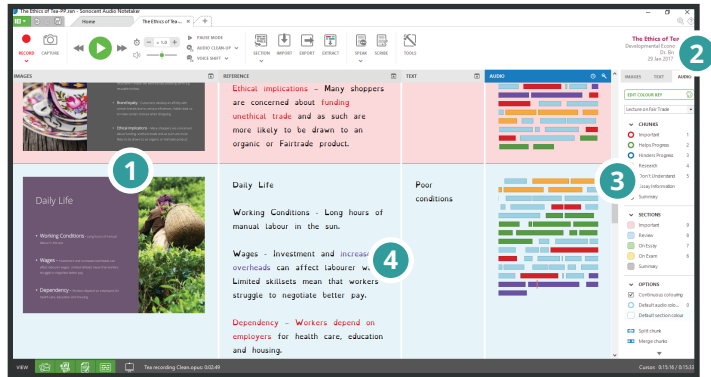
The Ethics of Tea-PP.tan - Sonocent Audio Notetaker

Home | The Ethics of Tea... | +

RECORD | CAPTURE | PAUSE MODE | AUDIO CLEAN-UP | VOICE SHIFT | SECTION | IMPORT | EXPORT | EXTRACT | SPEAK | SCRIBE | TOOLS

The Ethics of Tea
Developmental Econ
Dr. Bo
29 Jan 2017

IMAGES | REFERENCE | TEXT | AUDIO

Brand loyalty
Ethical implications

Ethical implications - Many shoppers are concerned about funding unethical trade and as such are more likely to be drawn to an organic or Fairtrade product.

Daily Life
Working Conditions
Wages
Dependency

Daily Life

Working Conditions - Long hours of manual labour in the sun.

Wages - Investment and increased overheads can affect labourer w... Limited skillsets mean that workers struggle to negotiate better pay.

Dependency - Workers depend on employers for health care, education and housing.

Poor conditions

1
2
3
4

IMAGES | TEXT | AUDIO

EDIT COLOUR KEY

Lecture on Fair Trade

CHUNKS
Important 1
Helps Progress 2
Hinders Progress 3
Research 4
Don't Understand 5
Essay Information 6
Summary

SECTIONS
Important 9
Review 8
On Essay 7
On Exam 5
Summary

OPTIONS
Continuous colouring
Default audio colo...
Default section colour

Split chunk
Merge chunks

VIEW

Tea recording Clean.opus: 0:02:49

Cursor: 0:15:16 / 0:15:33